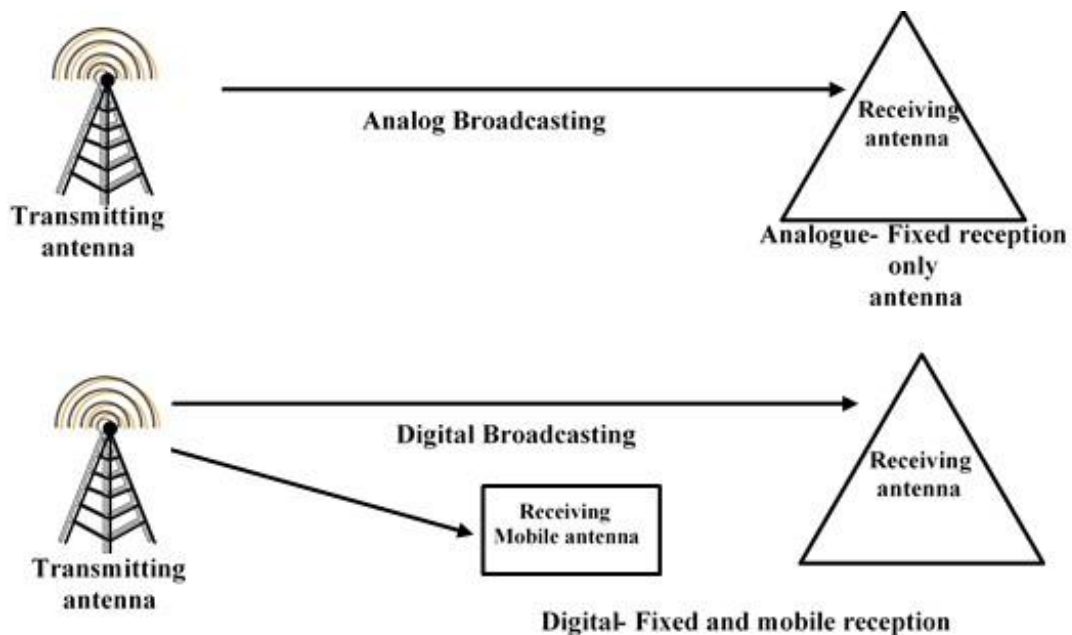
Transmitting antenna

Analog Broadcasting

Receiving antenna

Analogue- Fixed reception only antenna

Transmitting antenna

Digital Broadcasting

Receiving Mobile antenna

Receiving antenna

Digital- Fixed and mobile reception